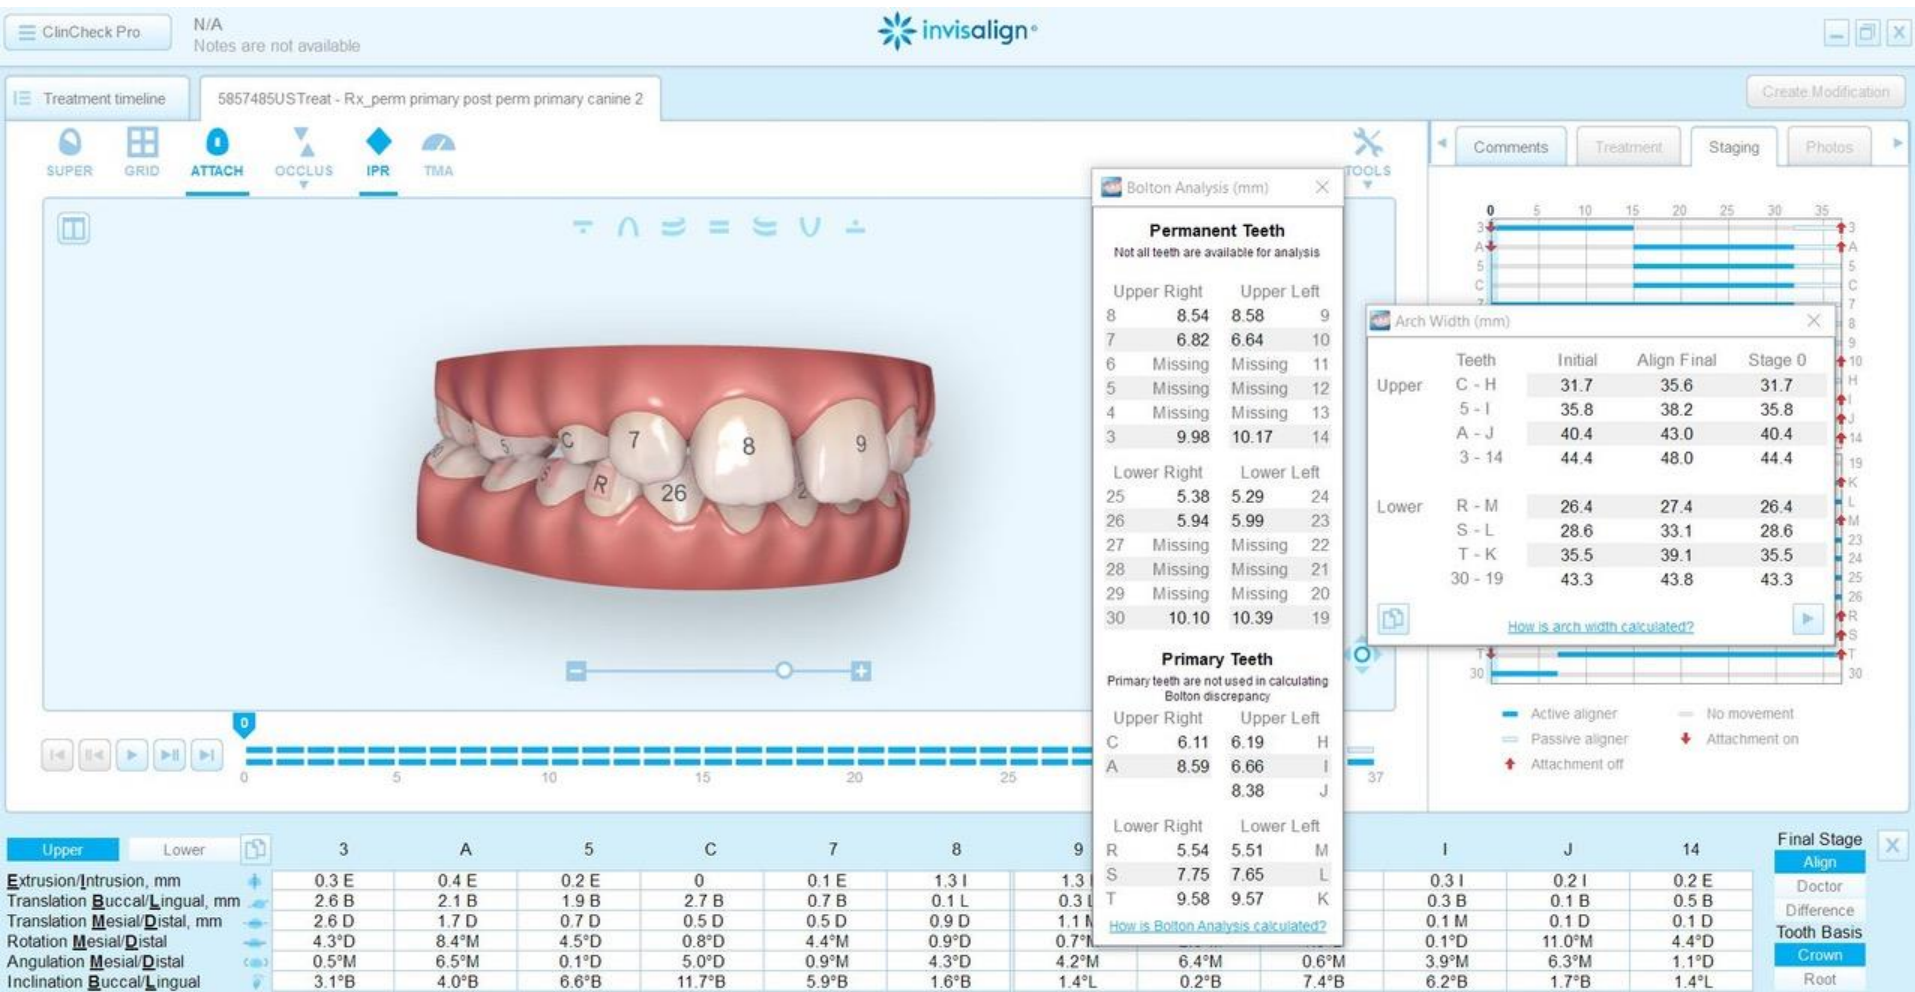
ClinCheck Pro
N/A
Notes are not available

invisalign

Treatment timeline
5857485USTreat - Rx_perm primary post perm primary canine 2
Create Modification

SUPER GRID ATTACH OCCLUS IPR TMA TOOLS

Comments Treatment Staging Photos

Bolton Analysis (mm)

Permanent Teeth
Not all teeth are available for analysis

| Upper Right | | Upper Left | |
|---|---|---|---|
| 8 | 8.54 | 8.58 | 9 |
| 7 | 6.82 | 6.64 | 10 |
| 6 | Missing | Missing | 11 |
| 5 | Missing | Missing | 12 |
| 4 | Missing | Missing | 13 |
| 3 | 9.98 | 10.17 | 14 |

| Lower Right | | Lower Left | |
|---|---|---|---|
| 25 | 5.38 | 5.29 | 24 |
| 26 | 5.94 | 5.99 | 23 |
| 27 | Missing | Missing | 22 |
| 28 | Missing | Missing | 21 |
| 29 | Missing | Missing | 20 |
| 30 | 10.10 | 10.39 | 19 |

Primary Teeth
Primary teeth are not used in calculating Bolton discrepancy

| Upper Right | | Upper Left | |
|---|---|---|---|
| C | 6.11 | 6.19 | H |
| A | 8.59 | 6.66 | I |
| | | 8.38 | J |

| Lower Right | | Lower Left | |
|---|---|---|---|
| R | 5.54 | 5.51 | M |
| S | 7.75 | 7.65 | L |
| T | 9.58 | 9.57 | K |

How is Bolton Analysis calculated?

Arch Width (mm)

| | Teeth | Initial | Align Final | Stage 0 |
|---|---|---|---|---|
| Upper | C - H | 31.7 | 35.6 | 31.7 |
| | 5 - I | 35.8 | 38.2 | 35.8 |
| | A - J | 40.4 | 43.0 | 40.4 |
| | 3 - 14 | 44.4 | 48.0 | 44.4 |
| Lower | R - M | 26.4 | 27.4 | 26.4 |
| | S - L | 28.6 | 33.1 | 28.6 |
| | T - K | 35.5 | 39.1 | 35.5 |
| | 30 - 19 | 43.3 | 43.8 | 43.3 |

How is arch width calculated?

0 5 10 15 20 25 30 35
3 A 5 C 7 8 9 10 H I J 14 19 K L M 23 24 25 26 R S T 30

Active aligner
No movement
Passive aligner
Attachment on
Attachment off

0 5 10 15 20 25 37

| Upper / Lower | 3 | A | 5 | C | 7 | 8 | 9 | | | I | J | 14 |
|---|---|---|---|---|---|---|---|---|---|---|---|---|
| Extrusion/Intrusion, mm | 0.3 E | 0.4 E | 0.2 E | 0 | 0.1 E | 1.3 I | 1.3 | | | 0.3 I | 0.2 I | 0.2 E |
| Translation Buccal/Lingual, mm | 2.6 B | 2.1 B | 1.9 B | 2.7 B | 0.7 B | 0.1 L | 0.3 L | | | 0.3 B | 0.1 B | 0.5 B |
| Translation Mesial/Distal, mm | 2.6 D | 1.7 D | 0.7 D | 0.5 D | 0.5 D | 0.9 D | 1.1 M | | | 0.1 M | 0.1 D | 0.1 D |
| Rotation Mesial/Distal | 4.3°D | 8.4°M | 4.5°D | 0.8°D | 4.4°M | 0.9°D | 0.7°M | | | 0.1°D | 11.0°M | 4.4°D |
| Angulation Mesial/Distal | 0.5°M | 6.5°M | 0.1°D | 5.0°D | 0.9°M | 4.3°D | 4.2°M | 6.4°M | 0.6°M | 3.9°M | 6.3°M | 1.1°D |
| Inclination Buccal/Lingual | 3.1°B | 4.0°B | 6.6°B | 11.7°B | 5.9°B | 1.6°B | 1.4°L | 0.2°B | 7.4°B | 6.2°B | 1.7°B | 1.4°L |

Final Stage
Align
Doctor
Difference
Tooth Basis
Crown
Root